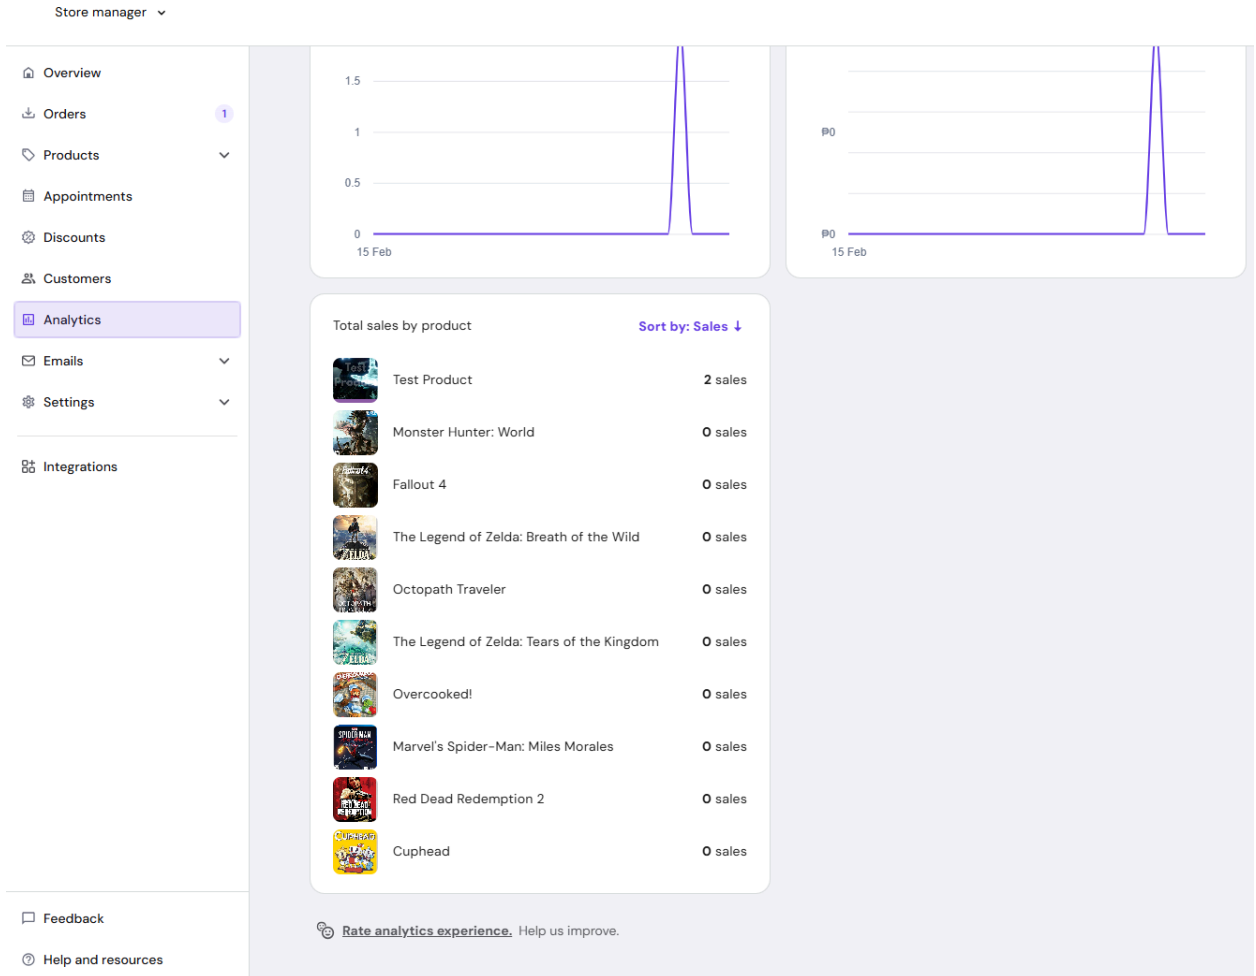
Store manager

Overview
Orders 1
Products
Appointments
Discounts
Customers
Analytics
Emails
Settings
Integrations

1.5
1
0.5
0
15 Feb

₱0
₱0
15 Feb

Total sales by product
Sort by: Sales ↓

| Product | Sales |
|---|---|
| Test Product | 2 sales |
| Monster Hunter: World | 0 sales |
| Fallout 4 | 0 sales |
| The Legend of Zelda: Breath of the Wild | 0 sales |
| Octopath Traveler | 0 sales |
| The Legend of Zelda: Tears of the Kingdom | 0 sales |
| Overcooked! | 0 sales |
| Marvel's Spider-Man: Miles Morales | 0 sales |
| Red Dead Redemption 2 | 0 sales |
| Cuphead | 0 sales |

Rate analytics experience. Help us improve.

Feedback
Help and resources